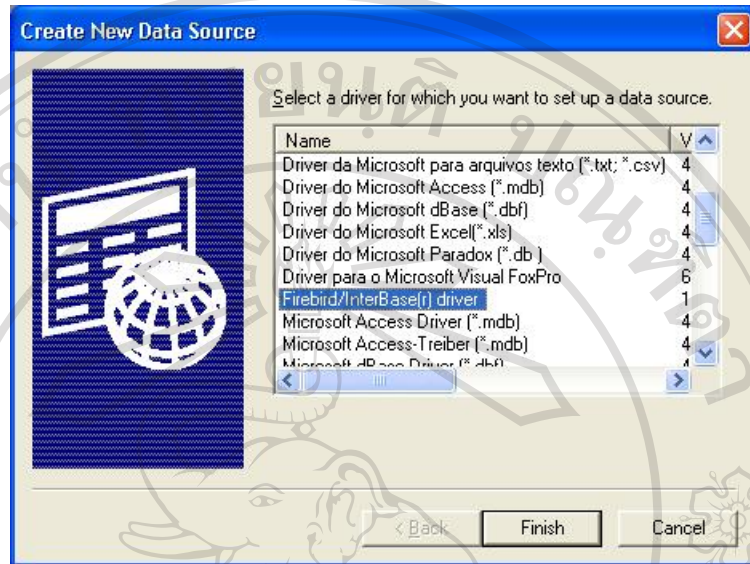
Create New Data Source

Select a driver for which you want to set up a data source.

| Name | V |
|---|---|
| Driver da Microsoft para arquivos texto (*.txt; *.csv) | 4 |
| Driver do Microsoft Access (*.mdb) | 4 |
| Driver do Microsoft dBase (*.dbf) | 4 |
| Driver do Microsoft Excel(*.xls) | 4 |
| Driver do Microsoft Paradox (*.db ) | 4 |
| Driver para o Microsoft Visual FoxPro | 6 |
| Firebird/InterBase(r) driver | 1 |
| Microsoft Access Driver (*.mdb) | 4 |
| Microsoft Access-Treiber (*.mdb) | 4 |
| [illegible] | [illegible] |

< Back    Finish    Cancel